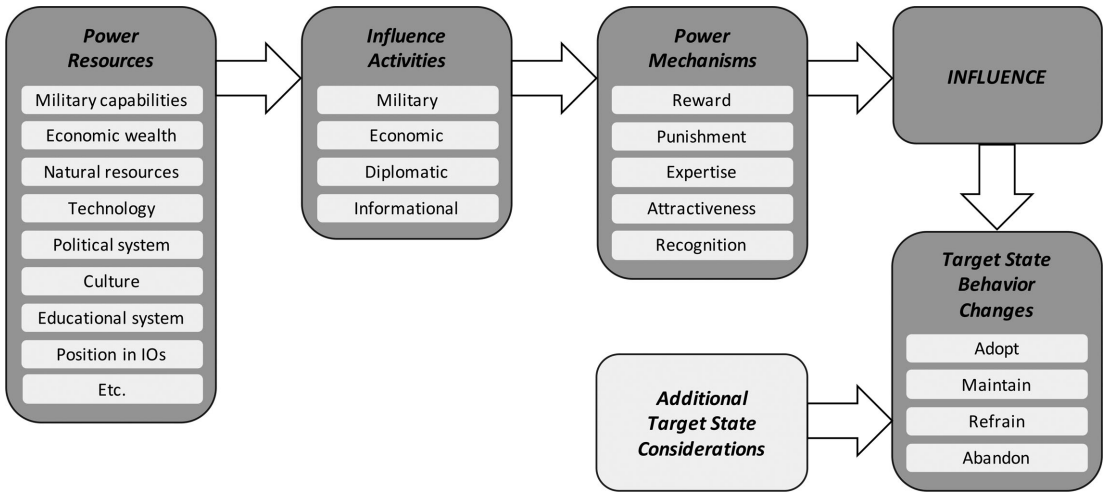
Power Resources

Military capabilities

Economic wealth

Natural resources

Technology

Political system

Culture

Educational system

Position in IOs

Etc.

Influence Activities

Military

Economic

Diplomatic

Informational

Power Mechanisms

Reward

Punishment

Expertise

Attractiveness

Recognition

INFLUENCE

Target State Behavior Changes

Adopt

Maintain

Refrain

Abandon

Additional Target State Considerations